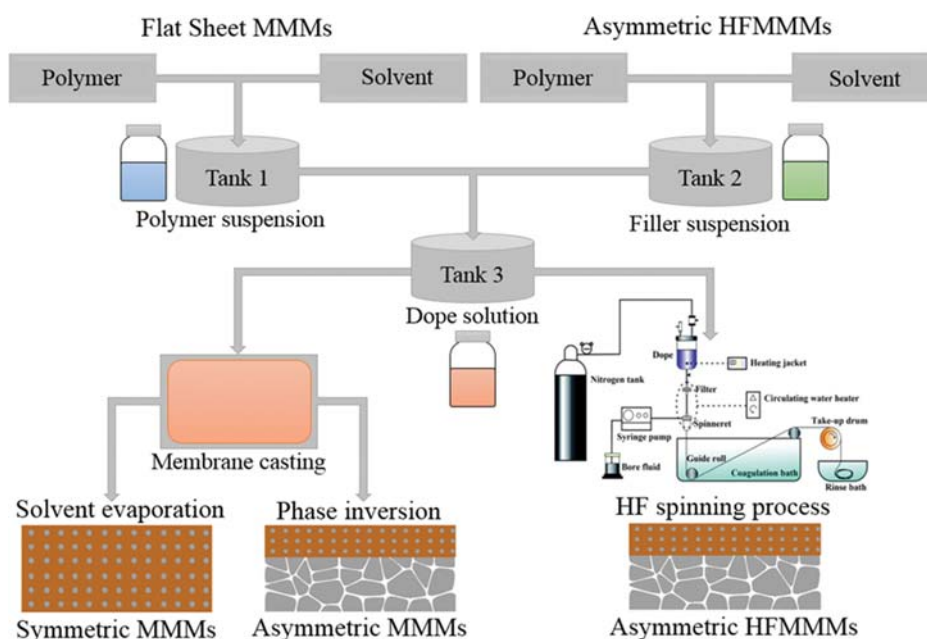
Flat Sheet MMMs

Asymmetric HFMMMs

Polymer

Solvent

Polymer

Solvent

Tank 1

Polymer suspension

Tank 2

Filler suspension

Tank 3

Dope solution

Nitrogen tank

Dope

Heating jacket

Filter

Circulating water heater

Spinneret

Syringe pump

Take-up drum

Guide roll

Coagulation bath

Bore fluid

Rinse bath

Membrane casting

Solvent evaporation

Phase inversion

HF spinning process

Symmetric MMMs

Asymmetric MMMs

Asymmetric HFMMMs